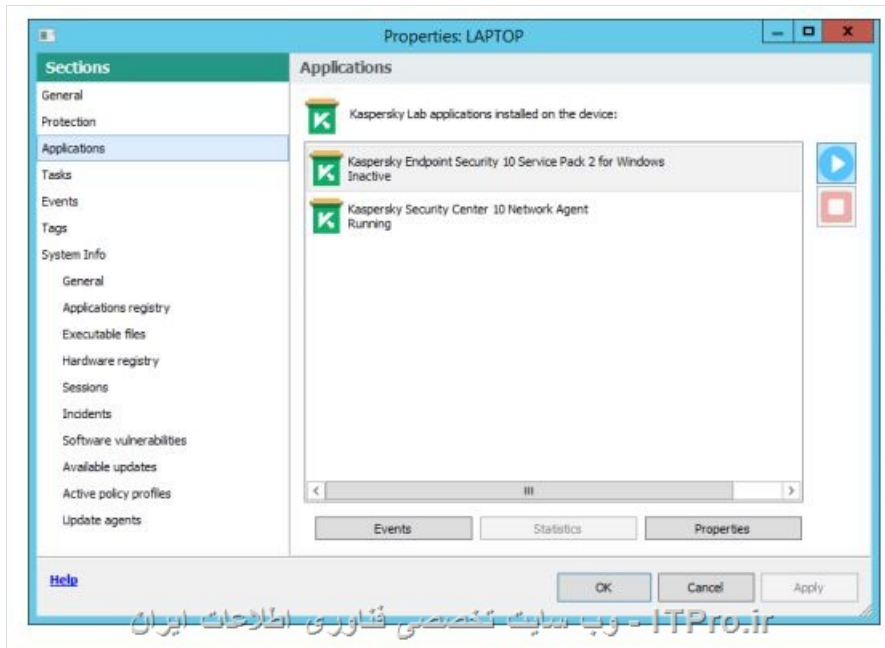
Properties: LAPTOP

Sections

General
Protection
Applications
Tasks
Events
Tags
System Info
General
Applications registry
Executable files
Hardware registry
Sessions
Incidents
Software vulnerabilities
Available updates
Active policy profiles
Update agents

Applications

Kaspersky Lab applications installed on the device:

Kaspersky Endpoint Security 10 Service Pack 2 for Windows
Inactive

Kaspersky Security Center 10 Network Agent
Running

Events
Statistics
Properties

Help

OK
Cancel
Apply

وب سایت تخصصی فناوری اطلاعات ایران - ITPro.ir